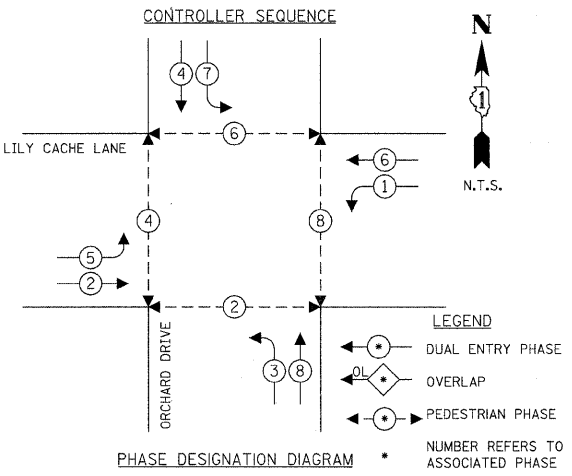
CONTROLLER SEQUENCE

N

1

N.T.S.

4 7

LILY CACHE LANE

6

6

1

4

8

5

2

2

ORCHARD DRIVE

3 8

LEGEND

* DUAL ENTRY PHASE

OL * OVERLAP

* PEDESTRIAN PHASE

* NUMBER REFERS TO ASSOCIATED PHASE

PHASE DESIGNATION DIAGRAM